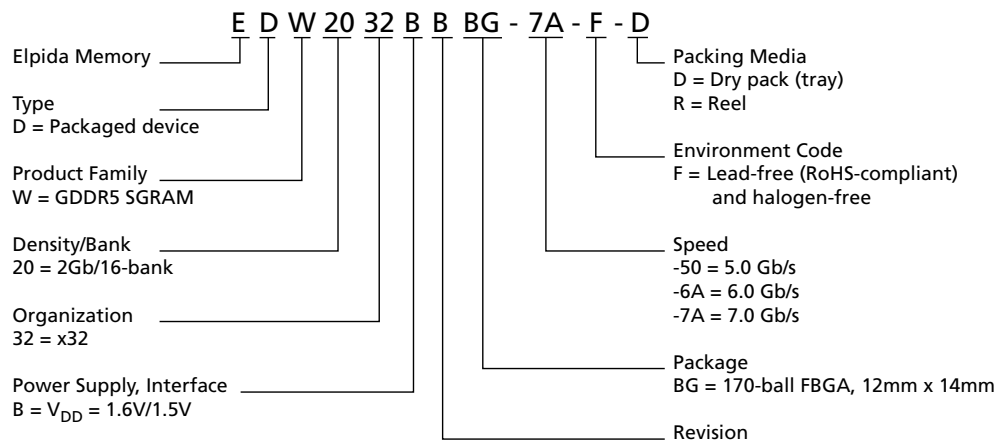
E D W 20 32 B B BG - 7A - F - D

Elpida Memory

Type
D = Packaged device

Product Family
W = GDDR5 SGRAM

Density/Bank
20 = 2Gb/16-bank

Organization
32 = x32

Power Supply, Interface
B = $V_{DD}$ = 1.6V/1.5V

Packing Media
D = Dry pack (tray)
R = Reel

Environment Code
F = Lead-free (RoHS-compliant) and halogen-free

Speed
-50 = 5.0 Gb/s
-6A = 6.0 Gb/s
-7A = 7.0 Gb/s

Package
BG = 170-ball FBGA, 12mm x 14mm

Revision